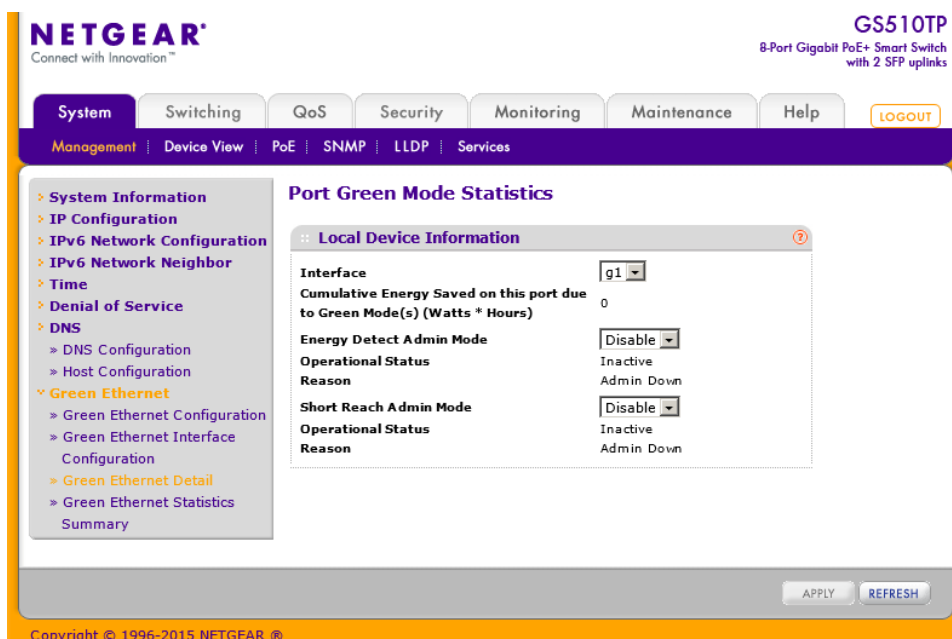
NETGEAR®
Connect with Innovation™

GS510TP
8-Port Gigabit PoE+ Smart Switch with 2 SFP uplinks

System | Switching | QoS | Security | Monitoring | Maintenance | Help | LOGOUT

Management | Device View | PoE | SNMP | LLDP | Services

› System Information
› IP Configuration
› IPv6 Network Configuration
› IPv6 Network Neighbor
› Time
› Denial of Service
› DNS
» DNS Configuration
» Host Configuration
˅ Green Ethernet
» Green Ethernet Configuration
» Green Ethernet Interface Configuration
» Green Ethernet Detail
» Green Ethernet Statistics Summary

Port Green Mode Statistics

Local Device Information

| | |
|---|---|
| Interface | g1 |
| Cumulative Energy Saved on this port due to Green Mode(s) (Watts * Hours) | 0 |
| Energy Detect Admin Mode | Disable |
| Operational Status | Inactive |
| Reason | Admin Down |
| Short Reach Admin Mode | Disable |
| Operational Status | Inactive |
| Reason | Admin Down |

APPLY REFRESH

Copyright © 1996-2015 NETGEAR ®